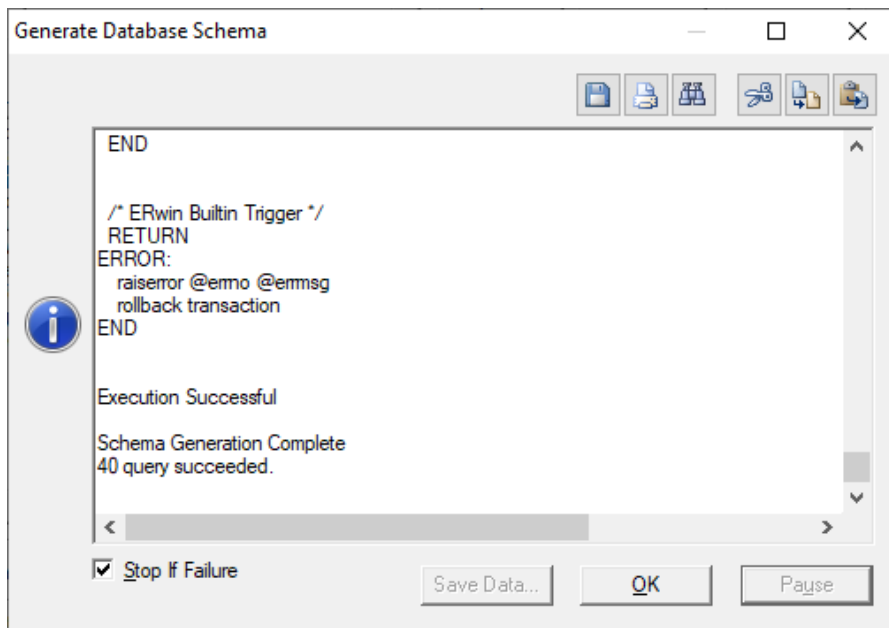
Generate Database Schema

END

/* ERwin Builtin Trigger */
RETURN
ERROR:
raiserror @errno @errmsg
rollback transaction
END

Execution Successful

Schema Generation Complete
40 query succeeded.

Stop If Failure

Save Data...

OK

Pause